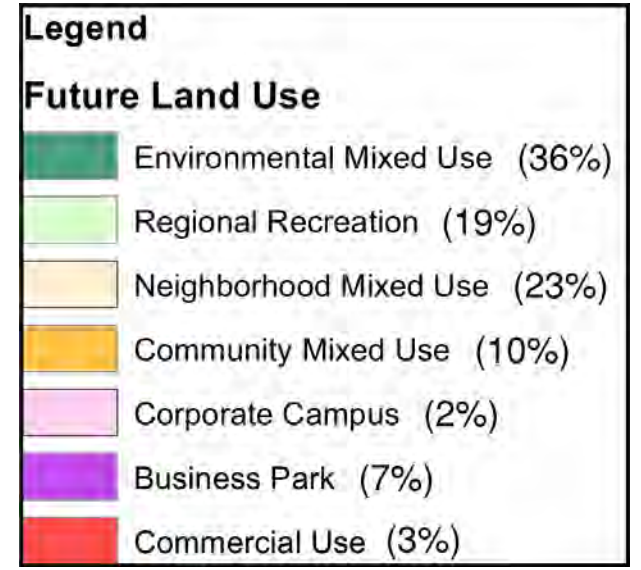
Legend

Future Land Use

Environmental Mixed Use (36%)

Regional Recreation (19%)

Neighborhood Mixed Use (23%)

Community Mixed Use (10%)

Corporate Campus (2%)

Business Park (7%)

Commercial Use (3%)